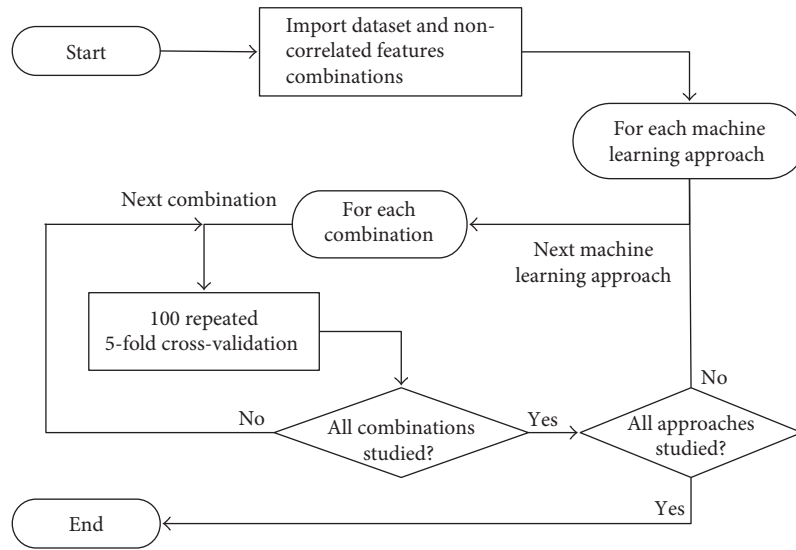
Start

Import dataset and non-correlated features combinations

For each machine learning approach

Next combination

For each combination

Next machine learning approach

100 repeated 5-fold cross-validation

No

No

All combinations studied?

Yes

All approaches studied?

Yes

End